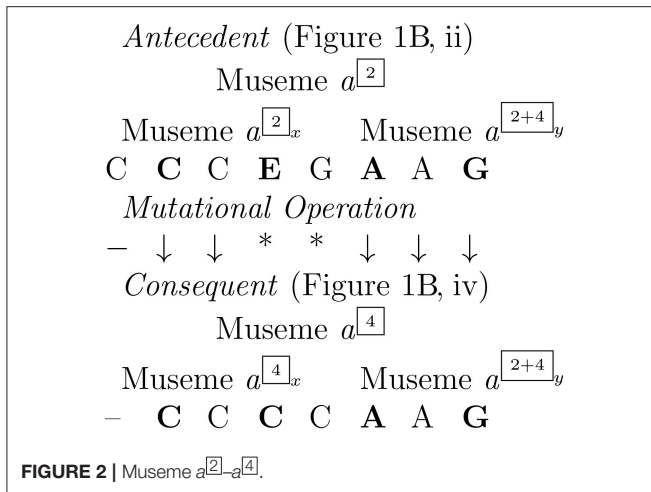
*Antecedent* (Figure 1B, ii)

Museme $a^{\boxed{2}}$

Museme $a^{\boxed{2}}{}_x$ Museme $a^{\boxed{2+4}}{}_y$

C **C** C **E** G **A** A **G**

*Mutational Operation*

– ↓ ↓ * * ↓ ↓ ↓

*Consequent* (Figure 1B, iv)

Museme $a^{\boxed{4}}$

Museme $a^{\boxed{4}}{}_x$ Museme $a^{\boxed{2+4}}{}_y$

– **C** C **C** C **A** A **G**

**FIGURE 2 |** Museme $a^{\boxed{2}}$–$a^{\boxed{4}}$.